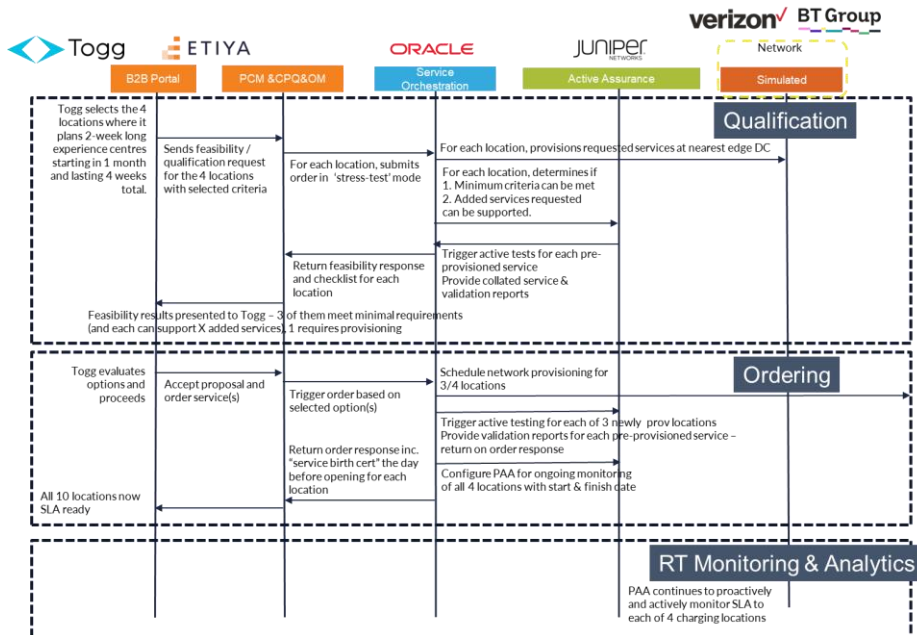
verizon✓ BT Group

Togg ETIYA ORACLE JUNIPER NETWORKS

Network

B2B Portal | PCM &CPQ&OM | Service Orchestration | Active Assurance | Simulated

Qualification

Togg selects the 4 locations where it plans 2-week long experience centres starting in 1 month and lasting 4 weeks total.

Sends feasibility / qualification request for the 4 locations with selected criteria

For each location, submits order in 'stress-test' mode

For each location, provisions requested services at nearest edge DC

For each location, determines if
1. Minimum criteria can be met
2. Added services requested can be supported.

Trigger active tests for each pre-provisioned service
Provide collated service & validation reports

Return feasibility response and checklist for each location

Feasibility results presented to Togg – 3 of them meet minimal requirements (and each can support X added services), 1 requires provisioning

Ordering

Togg evaluates options and proceeds

Accept proposal and order service(s)

Trigger order based on selected option(s)

Schedule network provisioning for 3/4 locations

Trigger active testing for each of 3 newly prov locations
Provide validation reports for each pre-provisioned service – return on order response

Return order response inc. "service birth cert" the day before opening for each location

Configure PAA for ongoing monitoring of all 4 locations with start & finish date

All 10 locations now SLA ready

RT Monitoring & Analytics

PAA continues to proactively and actively monitor SLA to each of 4 charging locations